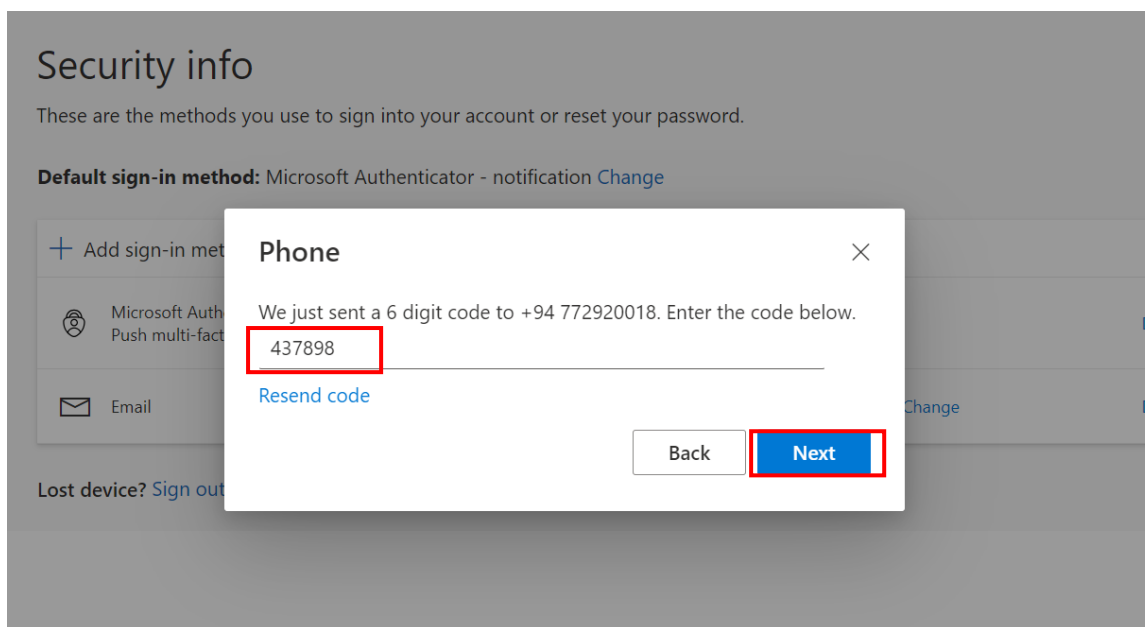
Security info

These are the methods you use to sign into your account or reset your password.

**Default sign-in method:** Microsoft Authenticator - notification Change

+ Add sign-in met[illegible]

Microsoft Auth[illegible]
Push multi-fact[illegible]

Email

Change

Lost device? Sign out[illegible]

Phone

We just sent a 6 digit code to +94 772920018. Enter the code below.

437898

Resend code

Back

Next